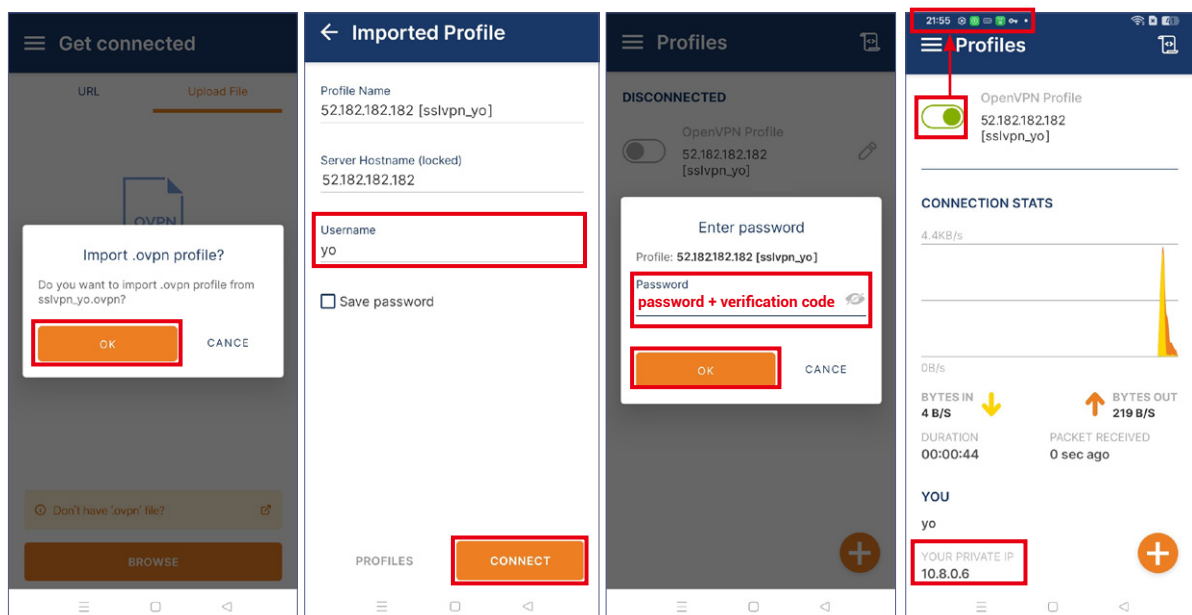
Get connected

URL Upload File

OVPN

Import .ovpn profile?

Do you want to import .ovpn profile from sslvpn_yo.ovpn?

OK CANCE

Don't have .ovpn file?

BROWSE

Imported Profile

Profile Name
52.182.182.182 [sslvpn_yo]

Server Hostname (locked)
52.182.182.182

Username
yo

Save password

PROFILES CONNECT

Profiles

DISCONNECTED

OpenVPN Profile
52.182.182.182
[sslvpn_yo]

Enter password

Profile: 52.182.182.182 [sslvpn_yo]

Password
password + verification code

OK CANCE

21:55

Profiles

OpenVPN Profile
52.182.182.182
[sslvpn_yo]

CONNECTION STATS

4.4KB/s

0B/s

BYTES IN
4 B/S

BYTES OUT
219 B/S

DURATION
00:00:44

PACKET RECEIVED
0 sec ago

YOU

yo

YOUR PRIVATE IP
10.8.0.6